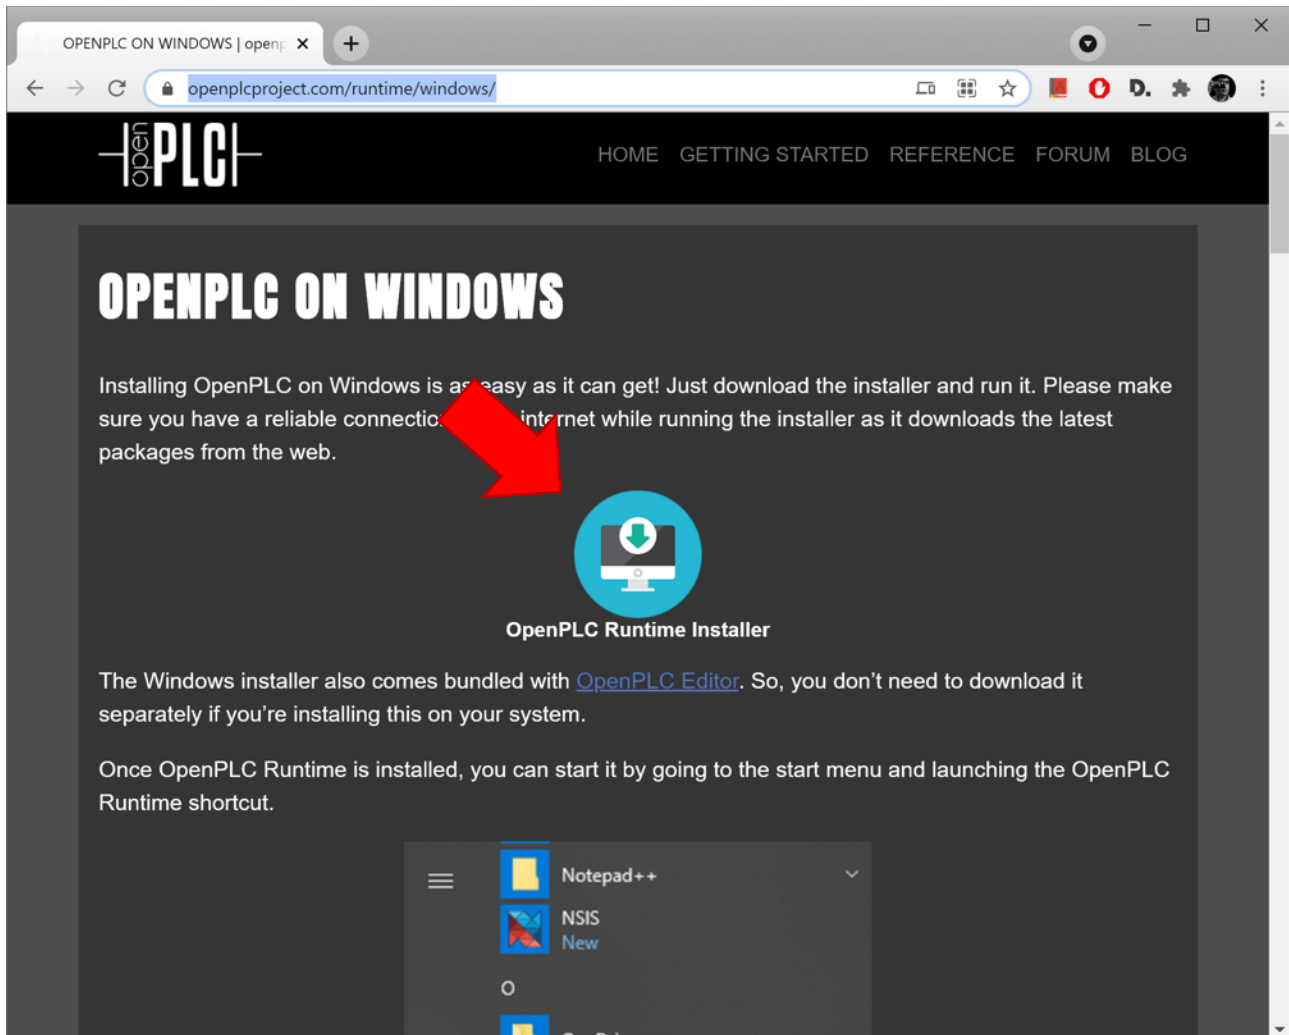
OPENPLC ON WINDOWS | openp ×

openplcproject.com/runtime/windows/

openPLC

HOME GETTING STARTED REFERENCE FORUM BLOG

OPENPLC ON WINDOWS

Installing OpenPLC on Windows is as easy as it can get! Just download the installer and run it. Please make sure you have a reliable connectio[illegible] internet while running the installer as it downloads the latest packages from the web.

OpenPLC Runtime Installer

The Windows installer also comes bundled with OpenPLC Editor. So, you don't need to download it separately if you're installing this on your system.

Once OpenPLC Runtime is installed, you can start it by going to the start menu and launching the OpenPLC Runtime shortcut.

Notepad++

NSIS
New

O